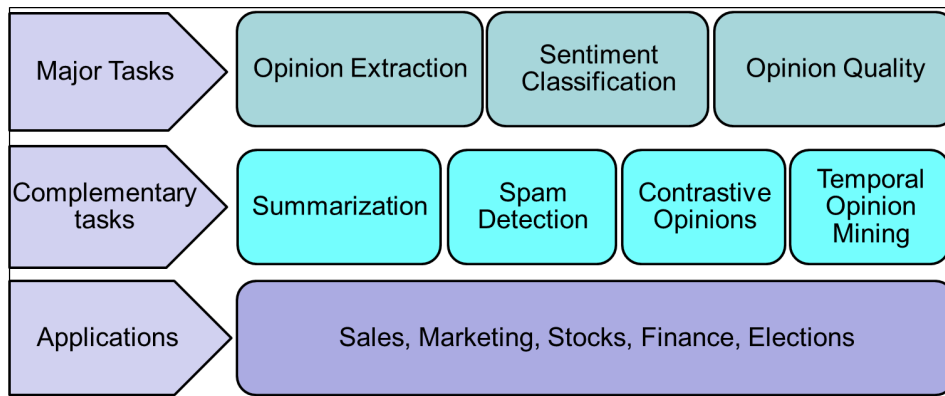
Major Tasks

Opinion Extraction

Sentiment Classification

Opinion Quality

Complementary tasks

Summarization

Spam Detection

Contrastive Opinions

Temporal Opinion Mining

Applications

Sales, Marketing, Stocks, Finance, Elections